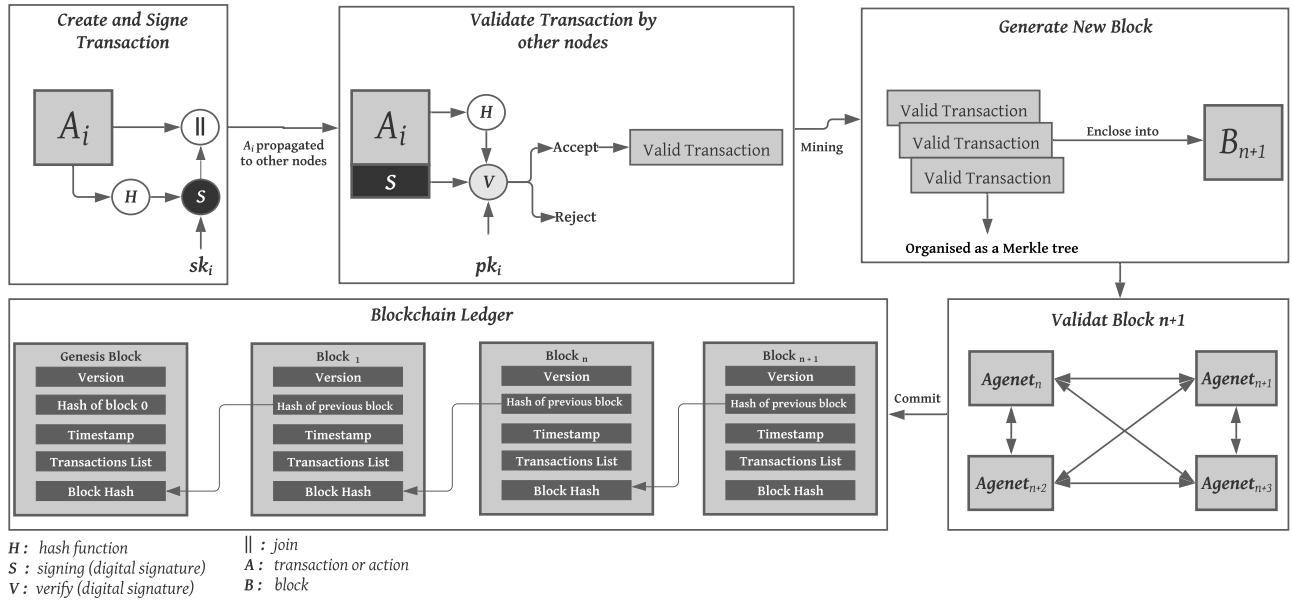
Create and Signe Transaction

$A_i$

||

H

S

$sk_i$

$A_i$ propagated to other nodes

Validate Transaction by other nodes

$A_i$

S

H

V

Accept

Valid Transaction

Reject

$pk_i$

Mining

Generate New Block

Valid Transaction

Valid Transaction

Valid Transaction

Enclose into

$B_{n+1}$

Organised as a Merkle tree

Blockchain Ledger

Genesis Block
Version
Hash of block 0
Timestamp
Transactions List
Block Hash

Block $_1$
Version
Hash of previous block
Timestamp
Transactions List
Block Hash

Block $_n$
Version
Hash of previous block
Timestamp
Transactions List
Block Hash

Block $_{n+1}$
Version
Hash of previous block
Timestamp
Transactions List
Block Hash

Commit

Validat Block n+1

$Agenet_n$

$Agenet_{n+1}$

$Agenet_{n+2}$

$Agenet_{n+3}$

H : hash function
S : signing (digital signature)
V : verify (digital signature)

|| : join
A : transaction or action
B : block